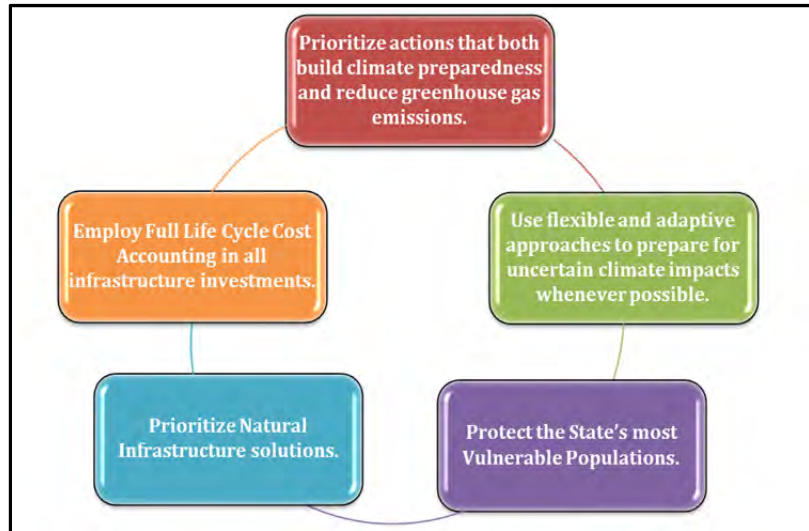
Prioritize actions that both build climate preparedness and reduce greenhouse gas emissions.

Use flexible and adaptive approaches to prepare for uncertain climate impacts whenever possible.

Protect the State's most Vulnerable Populations.

Prioritize Natural Infrastructure solutions.

Employ Full Life Cycle Cost Accounting in all infrastructure investments.